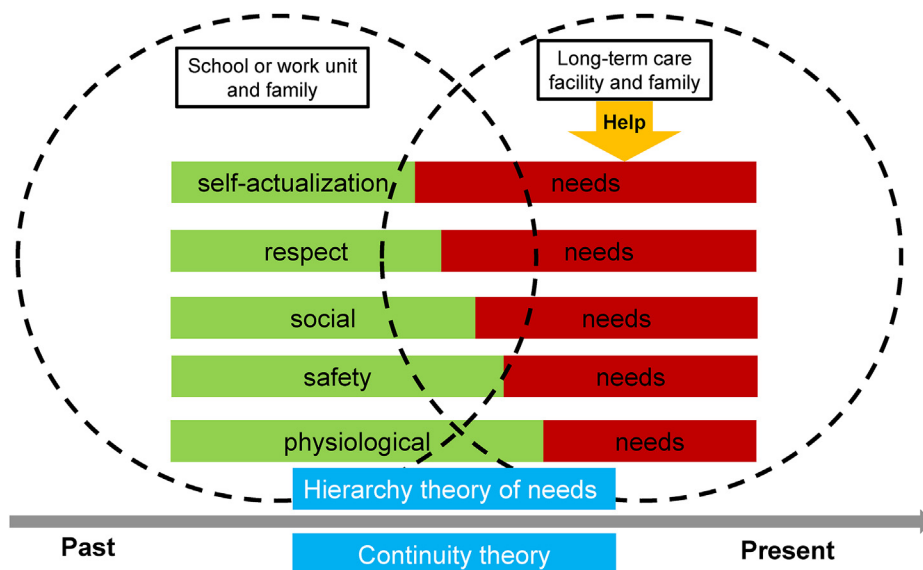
School or work unit and family

Long-term care facility and family

Help

self-actualization needs

respect needs

social needs

safety needs

physiological needs

Hierarchy theory of needs

Past

Present

Continuity theory